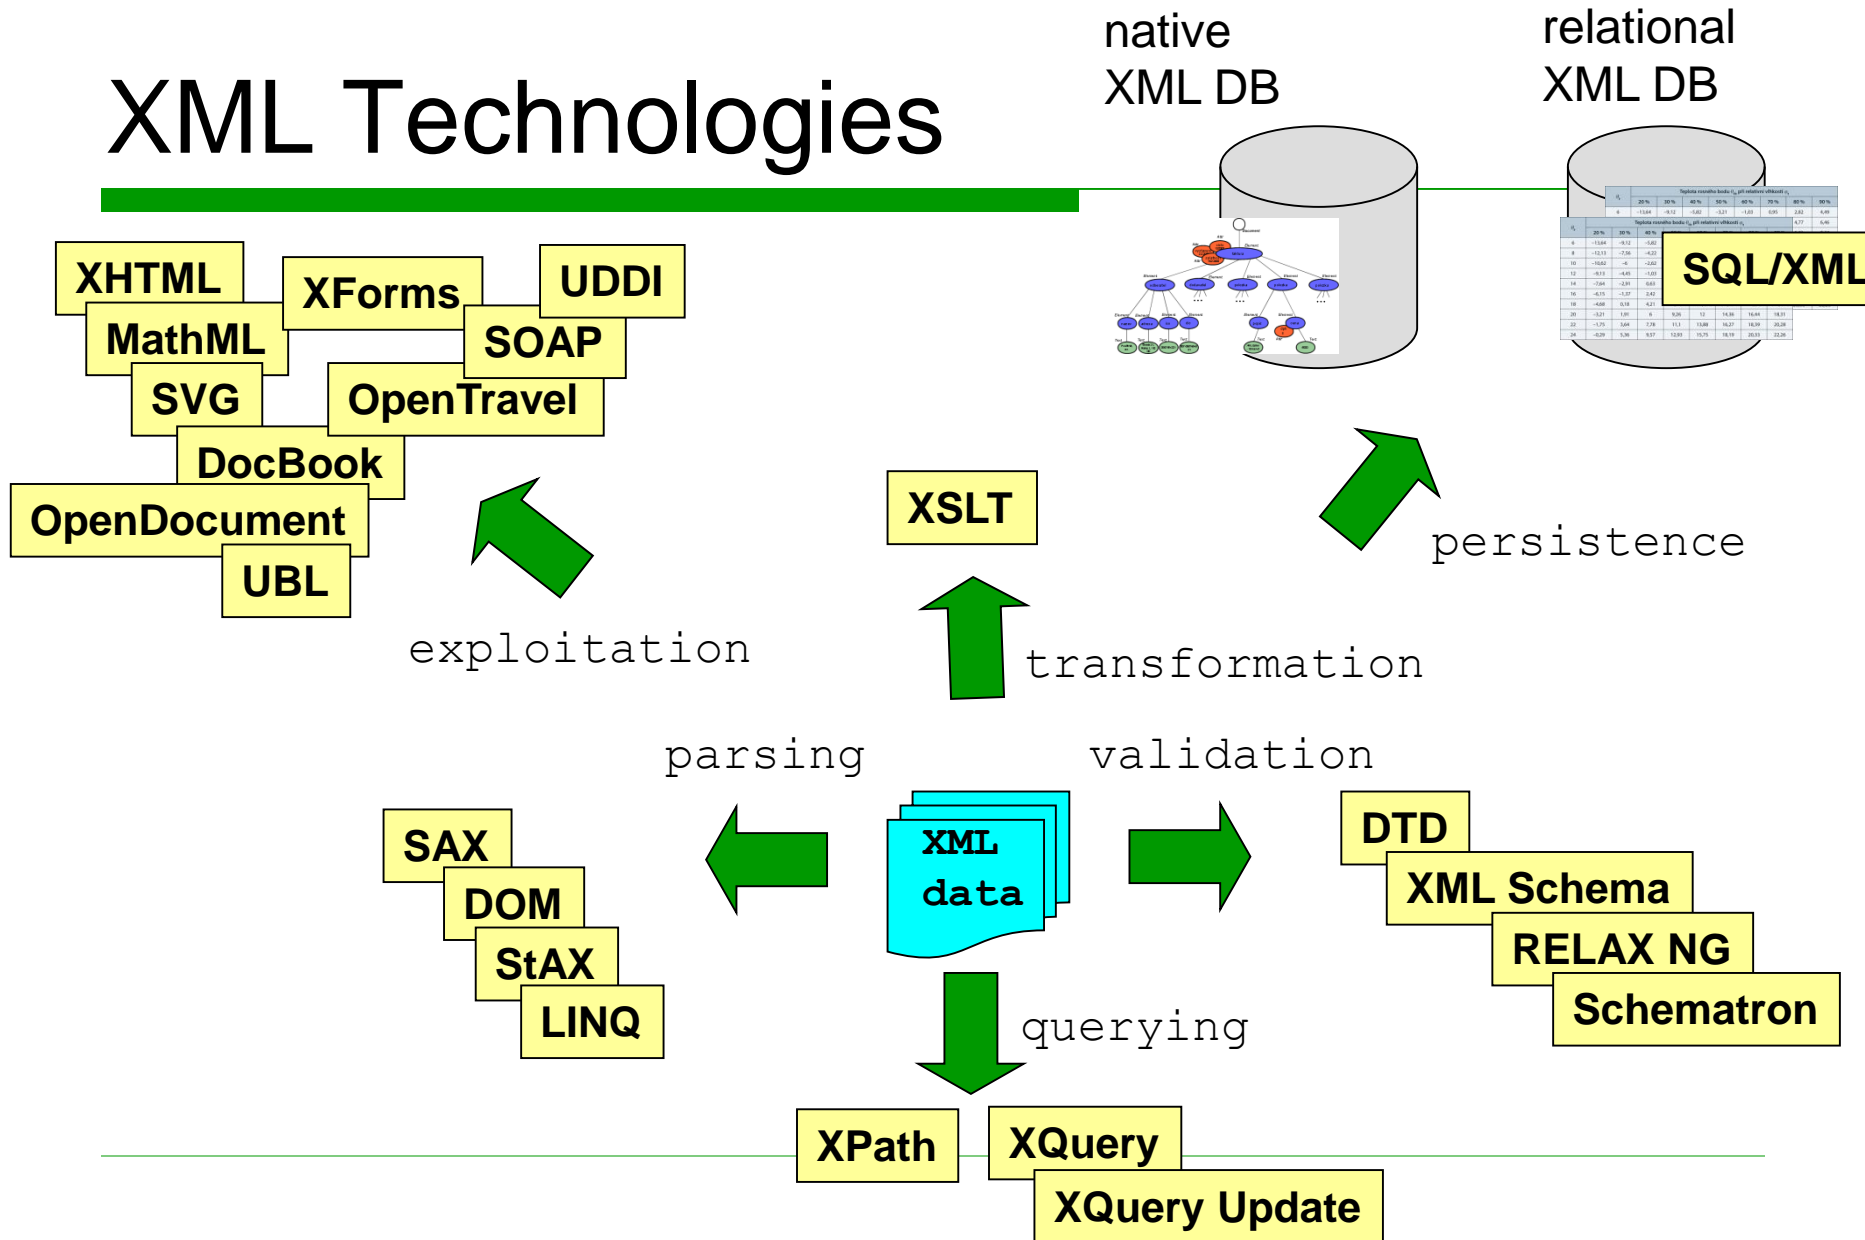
XML Technologies

native XML DB

relational XML DB

SQL/XML

XHTML
XForms
UDDI
MathML
SOAP
SVG
OpenTravel
DocBook
OpenDocument
UBL

XSLT

persistence

exploitation

transformation

parsing

validation

XML data

SAX
DOM
StAX
LINQ

DTD
XML Schema
RELAX NG
Schematron

querying

XPath
XQuery
XQuery Update